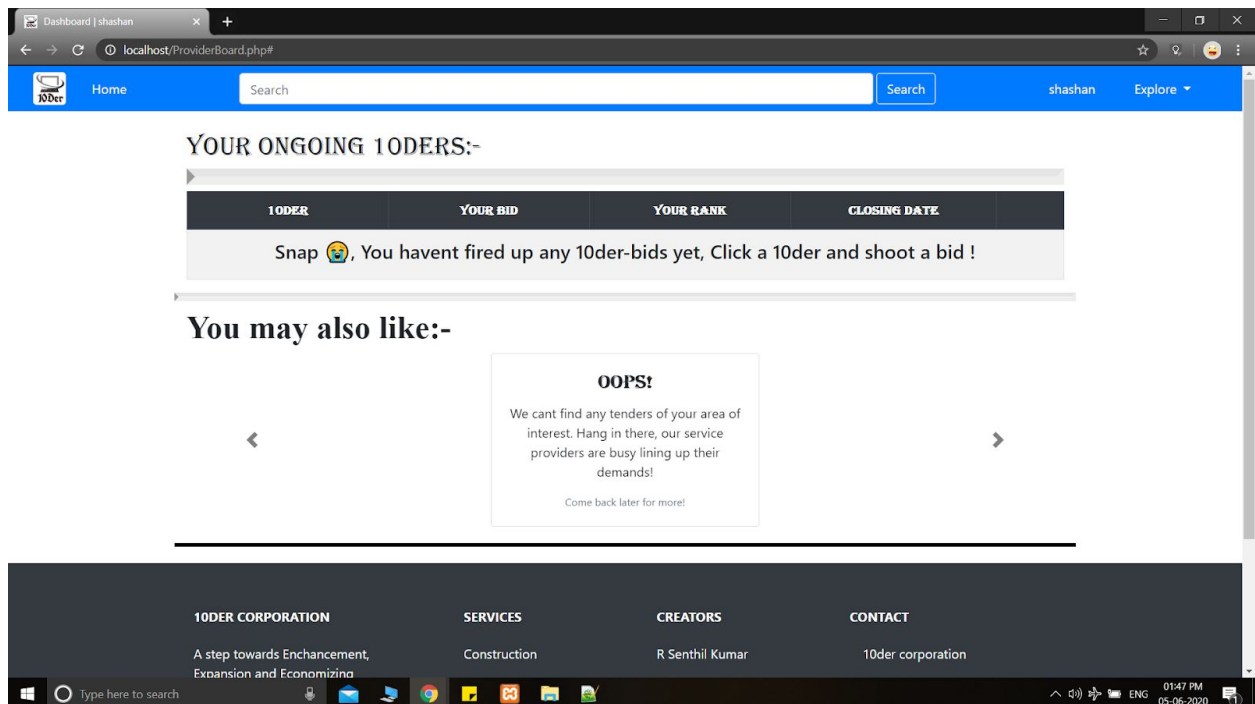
Dashboard | shashan
localhost/ProviderBoard.php#

10Der
Home
Search
Search
shashan
Explore

YOUR ONGOING 10DERS:-

| 10DER | YOUR BID | YOUR RANK | CLOSING DATE |
|---|---|---|---|

Snap 😭, You havent fired up any 10der-bids yet, Click a 10der and shoot a bid !

You may also like:-

OOPS!

We cant find any tenders of your area of interest. Hang in there, our service providers are busy lining up their demands!

Come back later for more!

10DER CORPORATION
A step towards Enchancement, Expansion and Economizing

SERVICES
Construction

CREATORS
R Senthil Kumar

CONTACT
10der corporation

Type here to search
ENG
01:47 PM
05-06-2020